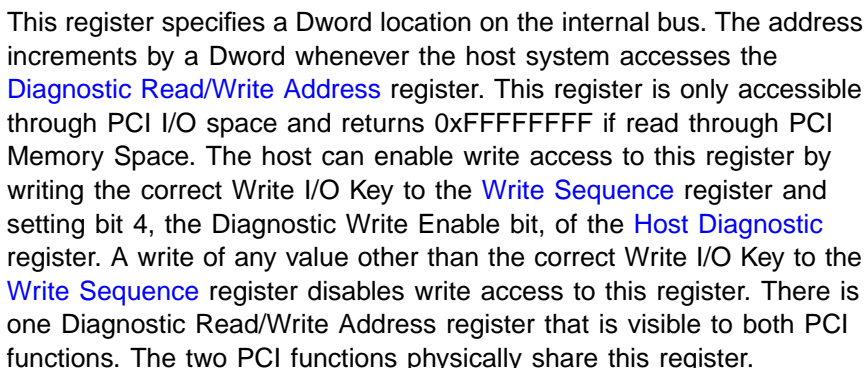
This register specifies a Dword location on the internal bus. The address increments by a Dword whenever the host system accesses the Diagnostic Read/Write Address register. This register is only accessible through PCI I/O space and returns 0xFFFFFFFF if read through PCI Memory Space. The host can enable write access to this register by writing the correct Write I/O Key to the Write Sequence register and setting bit 4, the Diagnostic Write Enable bit, of the Host Diagnostic register. A write of any value other than the correct Write I/O Key to the Write Sequence register disables write access to this register. There is one Diagnostic Read/Write Address register that is visible to both PCI functions. The two PCI functions physically share this register.